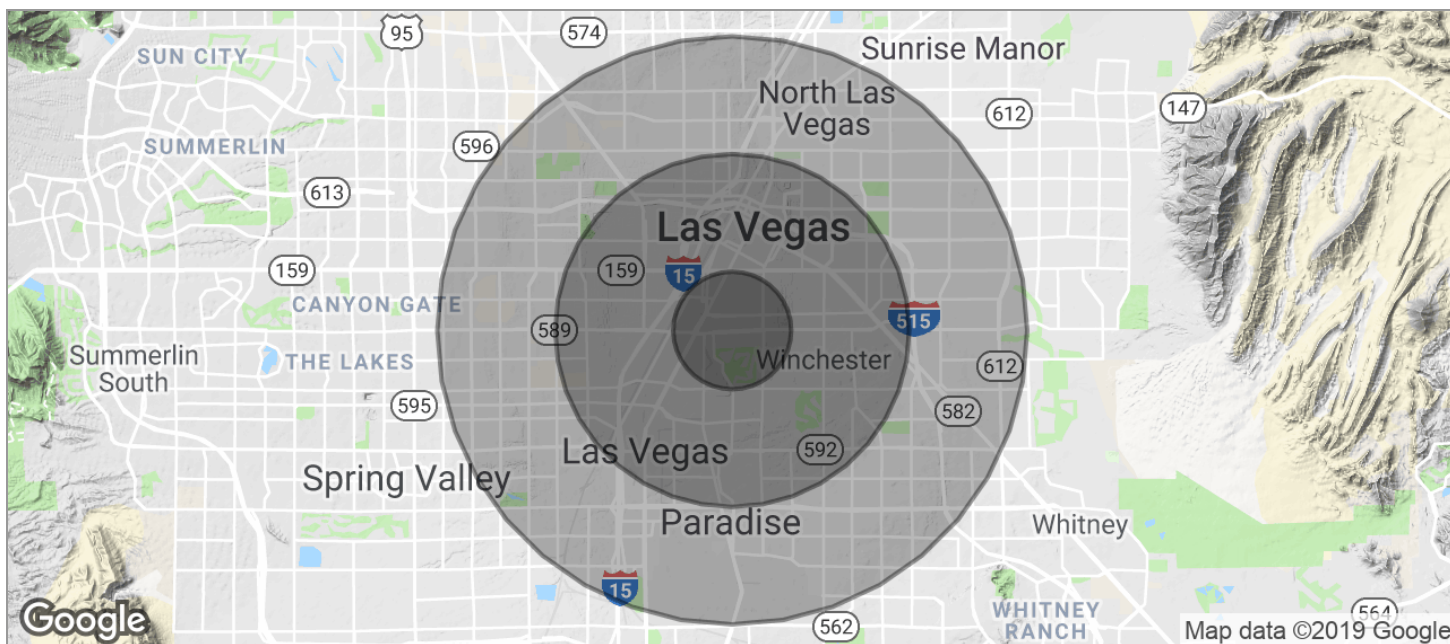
95
574
SUN CITY
Sunrise Manor
North Las Vegas
612
147
SUMMERLIN
596
613
Las Vegas
159
159
15
CANYON GATE
589
515
Summerlin South
THE LAKES
Winchester
612
595
582
Las Vegas
592
Spring Valley
Paradise
Whitney
15
WHITNEY RANCH
562
564
Google
Map data ©2019 Google